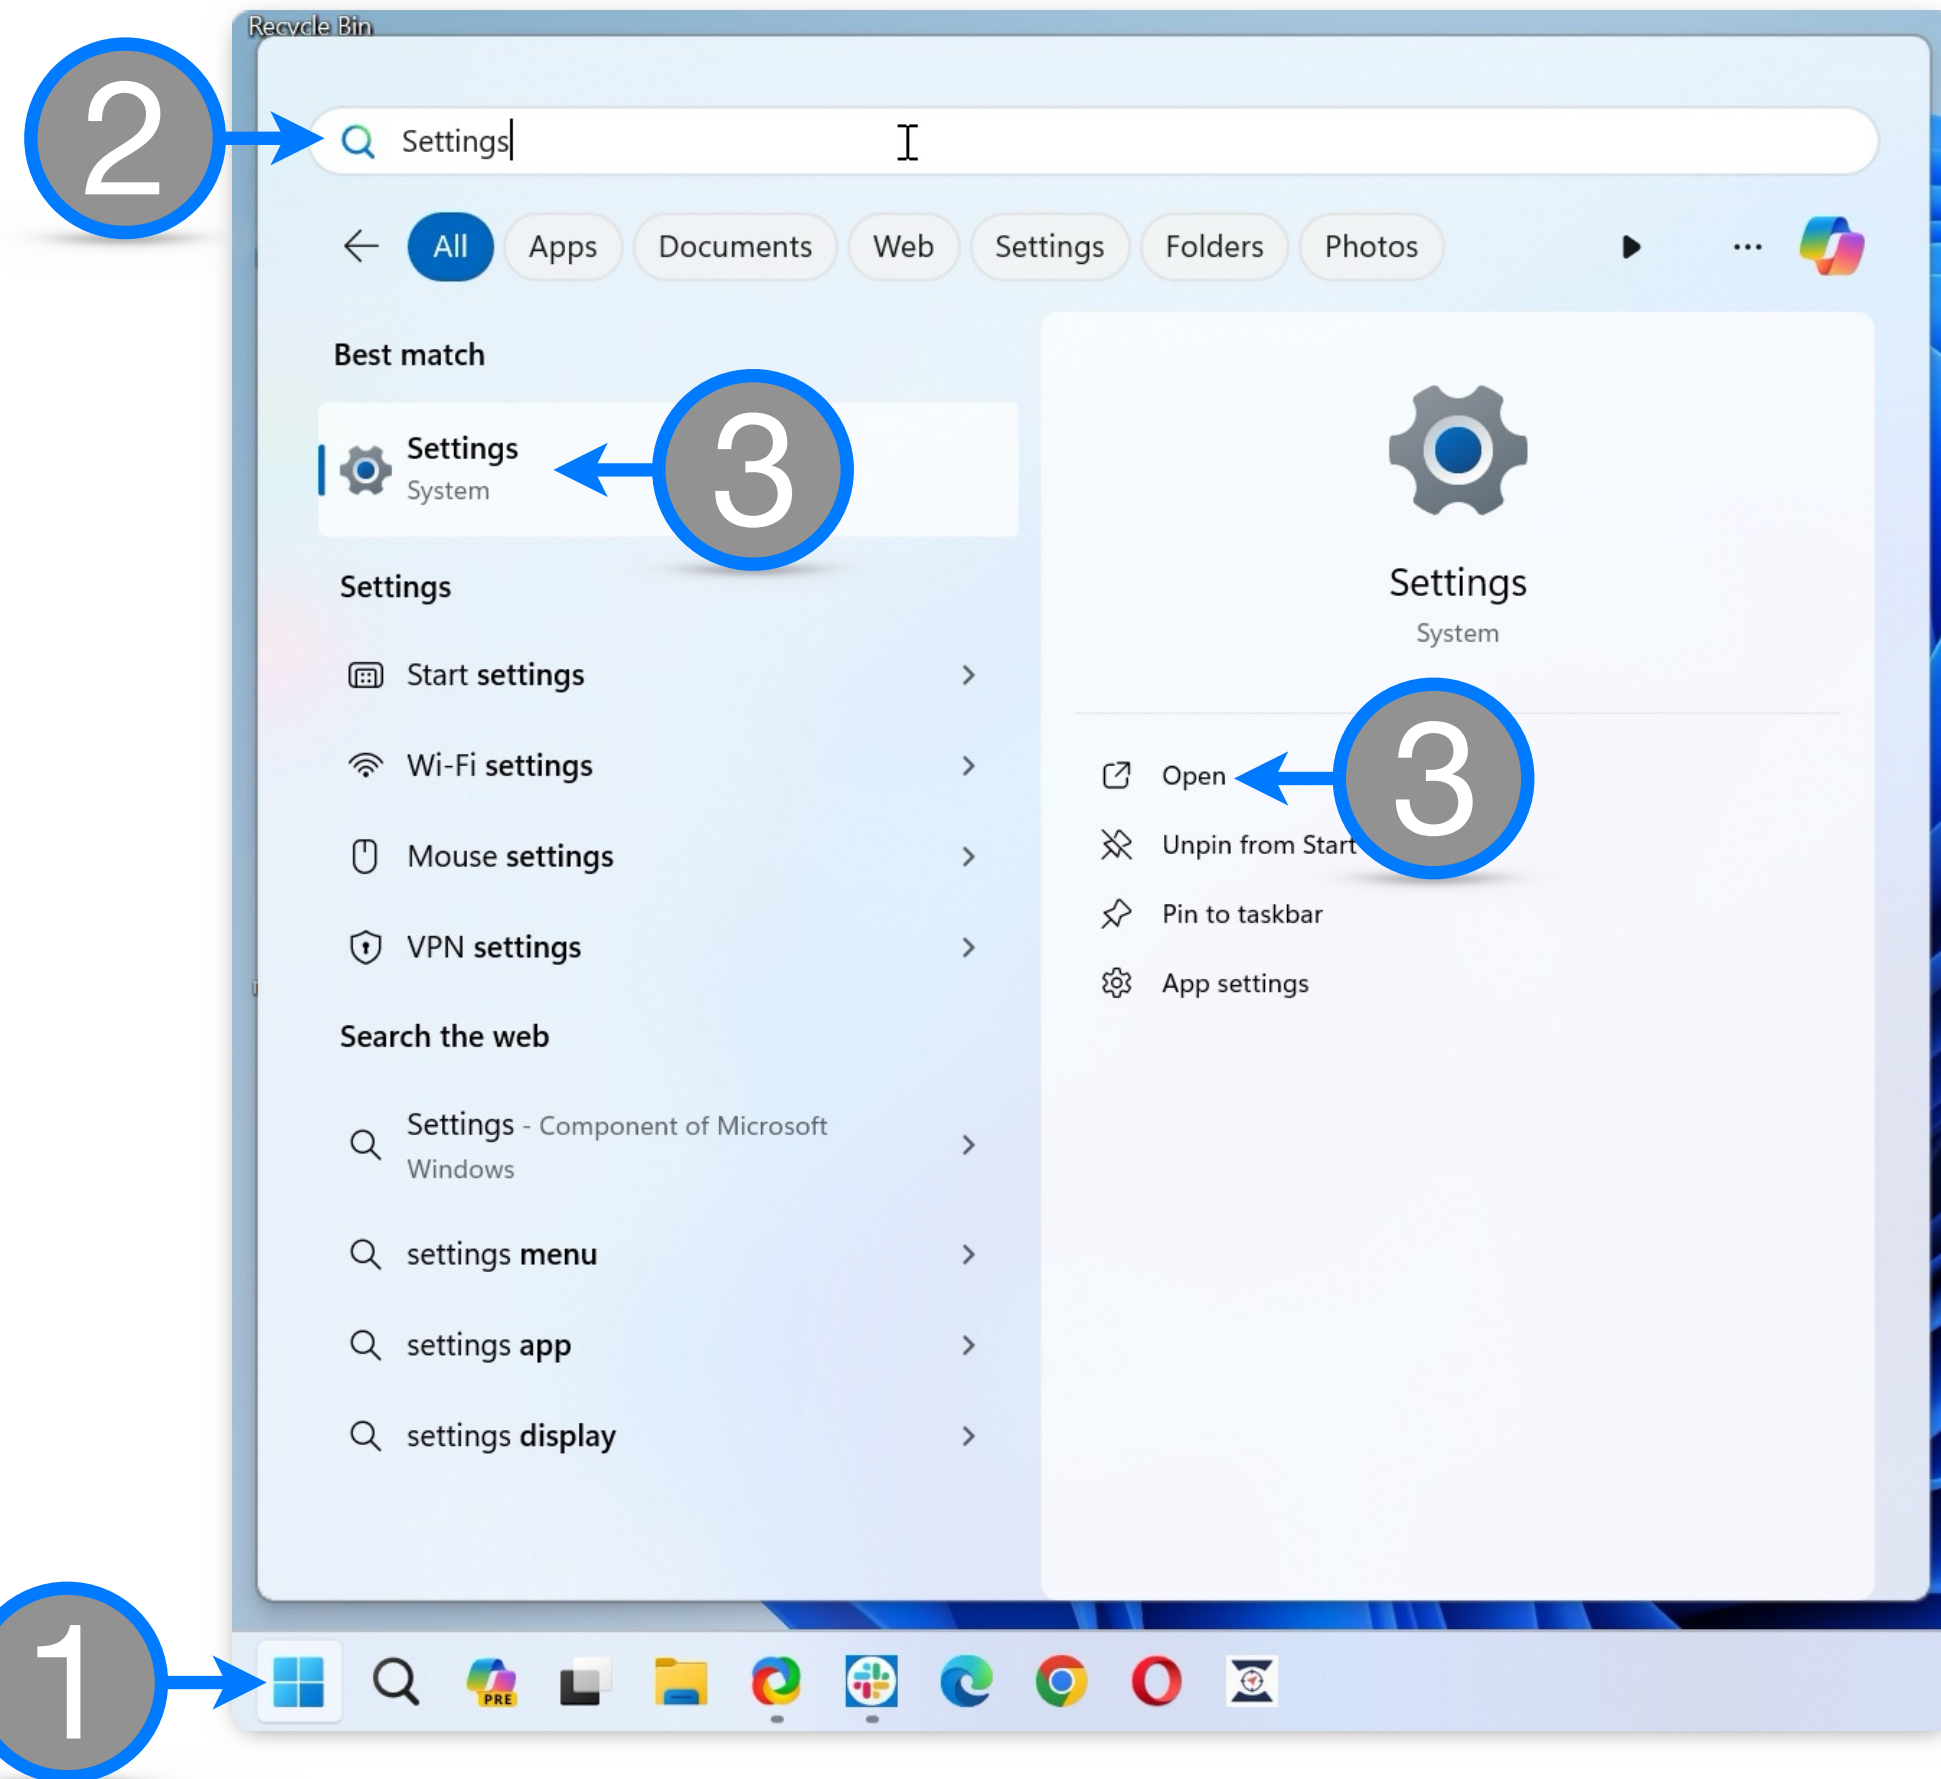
Recycle Bin

2

Settings

All Apps Documents Web Settings Folders Photos ...

Best match

Settings
System

3

Settings

Start settings

Wi-Fi settings

Mouse settings

VPN settings

Search the web

Settings - Component of Microsoft Windows

settings menu

settings app

settings display

Settings
System

Open

3

Unpin from Start

Pin to taskbar

App settings

1

PRE